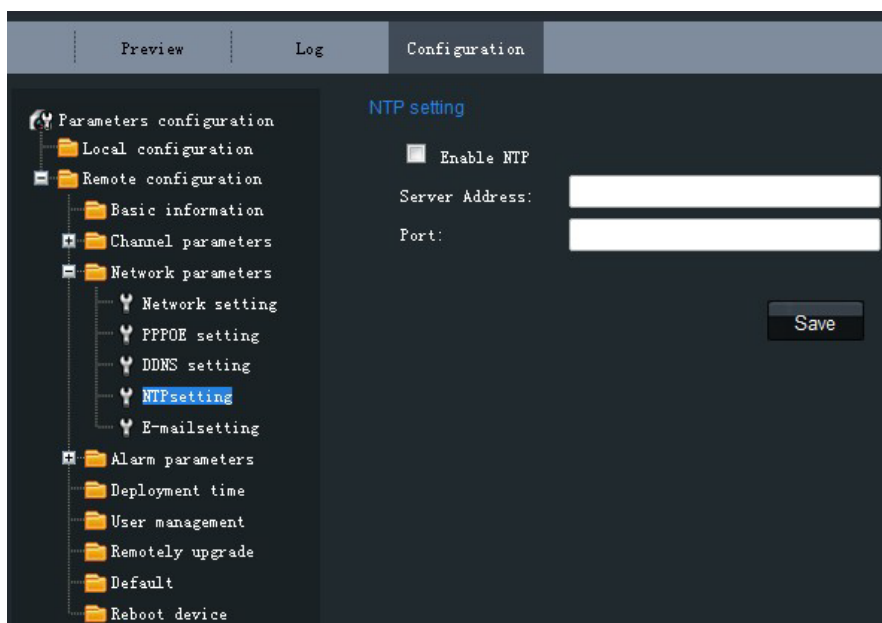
Preview
Log
Configuration

Parameters configuration
Local configuration
Remote configuration
Basic information
Channel parameters
Network parameters
Network setting
PPPOE setting
DDNS setting
NTPsetting
E-mailsetting
Alarm parameters
Deployment time
User management
Remotely upgrade
Default
Reboot device

NTP setting
Enable NTP
Server Address:
Port:
Save